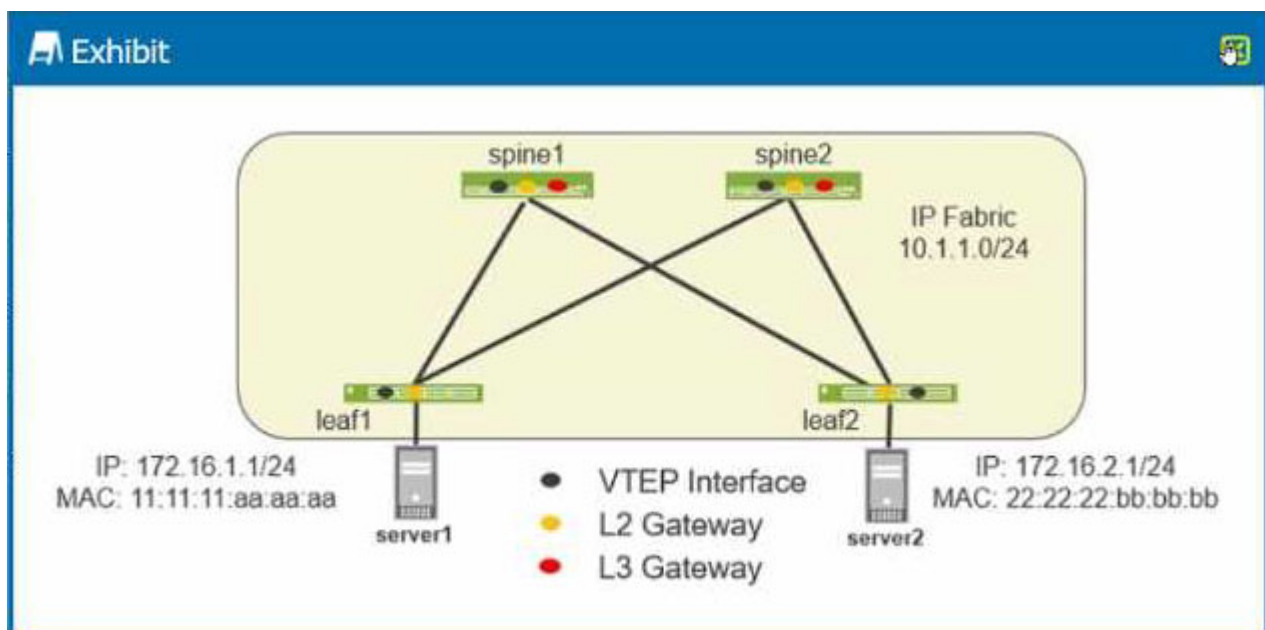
Exhibit

spine1

spine2

IP Fabric
10.1.1.0/24

leaf1

leaf2

IP: 172.16.1.1/24
MAC: 11:11:11:aa:aa:aa

server1

VTEP Interface
L2 Gateway
L3 Gateway

IP: 172.16.2.1/24
MAC: 22:22:22:bb:bb:bb

server2